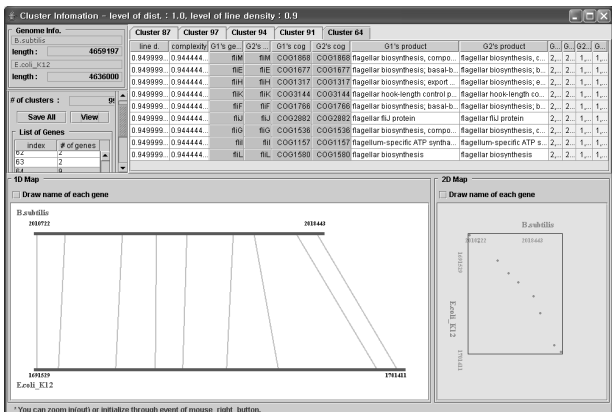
Cluster Infomation - level of dist. : 1.0, level of line density : 0.9

Genome Info.
B.subtilis
length : 4659197
E.coli_K12
length : 4636000

# of clusters : 98
Save All
View

List of Genes
| index | # of genes |
|---|---|
| 62 | 2 |
| 63 | 2 |
| 64 | 9 |

Cluster 87 | Cluster 97 | Cluster 94 | Cluster 91 | Cluster 64

| line d. | complexity | G1's ge... | G2's ... | G1's cog | G2's cog | G1's product | G2's product | G... | G... | G2... | G... |
|---|---|---|---|---|---|---|---|---|---|---|---|
| 0.949999... | 0.944444... | fliM | fliM | COG1868 | COG1868 | flagellar biosynthesis, compo... | flagellar biosynthesis, c... | 2,... | 2... | 1,... | 1,... |
| 0.949999... | 0.944444... | fliE | fliE | COG1677 | COG1677 | flagellar biosynthesis; basal-b... | flagellar biosynthesis, ... | 2,... | 2... | 1,... | 1,... |
| 0.949999... | 0.944444... | fliH | fliH | COG1317 | COG1317 | flagellar biosynthesis; export ... | flagellar biosynthesis; e... | 2,... | 2... | 1,... | 1,... |
| 0.949999... | 0.944444... | fliK | fliK | COG3144 | COG3144 | flagellar hook-length control p... | flagellar hook-length co... | 2,... | 2... | 1,... | 1,... |
| 0.949999... | 0.944444... | fliF | fliF | COG1766 | COG1766 | flagellar biosynthesis; basal-b... | flagellar biosynthesis, ... | 2,... | 2... | 1,... | 1,... |
| 0.949999... | 0.944444... | fliJ | fliJ | COG2882 | COG2882 | flagellar fliJ protein | flagellar fliJ protein | 2,... | 2... | 1,... | 1,... |
| 0.949999... | 0.944444... | fliG | fliG | COG1536 | COG1536 | flagellar biosynthesis, compo... | flagellar biosynthesis, c... | 2,... | 2... | 1,... | 1,... |
| 0.949999... | 0.944444... | fliI | fliI | COG1157 | COG1157 | flagellum-specific ATP syntha... | flagellum-specific ATP s... | 2,... | 2... | 1,... | 1,... |
| 0.949999... | 0.944444... | fliL | fliL | COG1580 | COG1580 | flagellar biosynthesis | flagellar biosynthesis | 2,... | 2... | 1,... | 1,... |

1D Map
Draw name of each gene
B.subtilis
2010722
2018443
1691529
1701411
E.coli_K12

2D Map
Draw name of each gene
B.subtilis
2010722
2018443
1691529
E.coli_K12
1701411

* You can zoom in(out) or initialize through event of mouse, right button.